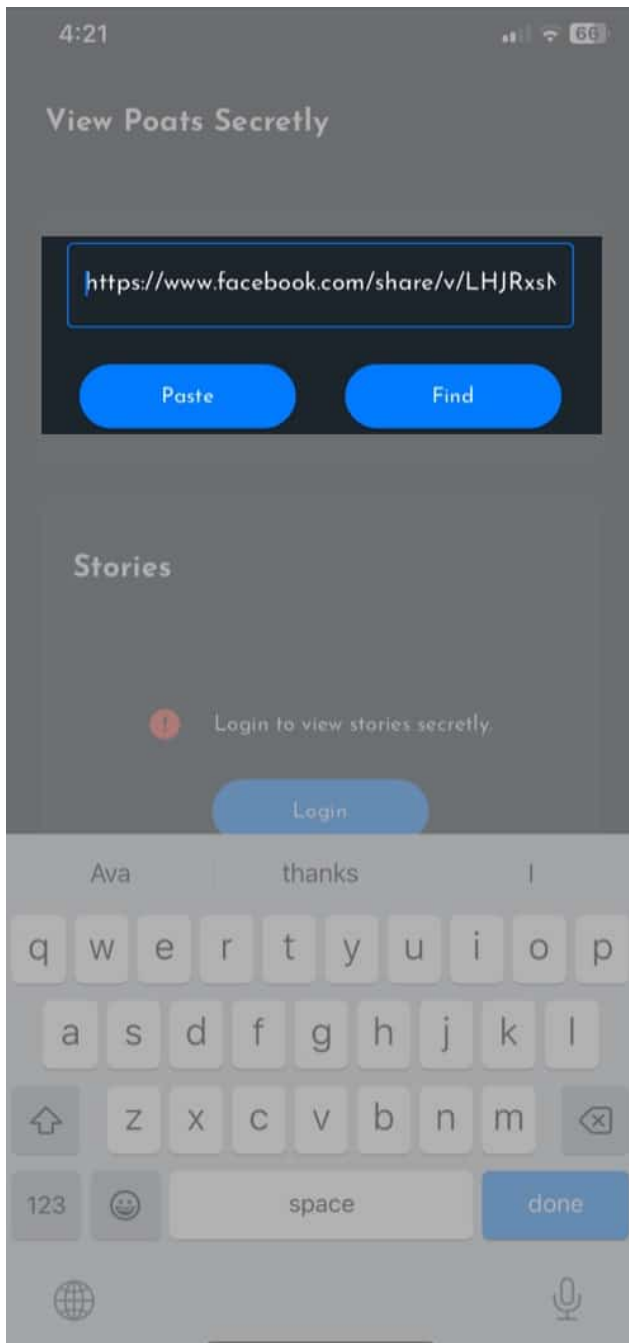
4:21

66

View Poats Secretly

https://www.facebook.com/share/v/LHJRxsN

Paste

Find

Stories

!

Login to view stories secretly.

Login

Ava

thanks

I

q w e r t y u i o p

a s d f g h j k l

z x c v b n m

123

space

done